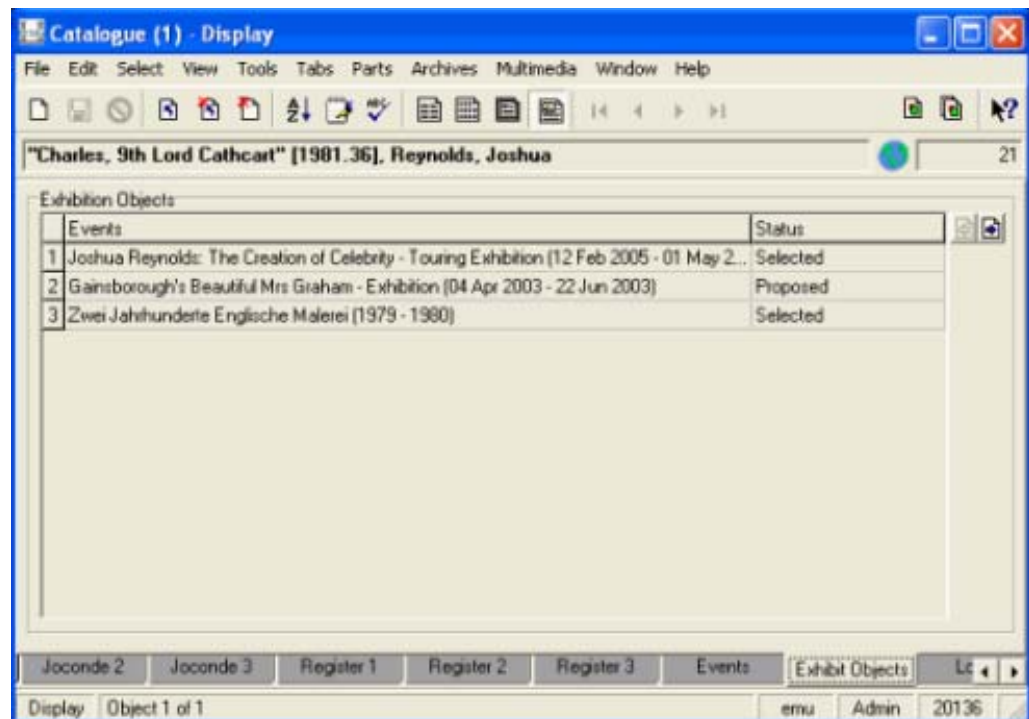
Catalogue (1) - Display

File Edit Select View Tools Tabs Parts Archives Multimedia Window Help

"Charles, 9th Lord Cathcart" [1981.36], Reynolds, Joshua

21

Exhibition Objects

| | Events | Status |
|---|---|---|
| 1 | Joshua Reynolds: The Creation of Celebrity - Touring Exhibition (12 Feb 2005 - 01 May 2... | Selected |
| 2 | Gainsborough's Beautiful Mrs Graham - Exhibition (04 Apr 2003 - 22 Jun 2003) | Proposed |
| 3 | Zwei Jahrhunderte Englische Malerei (1979 - 1980) | Selected |

Joconde 2 | Joconde 3 | Register 1 | Register 2 | Register 3 | Events | Exhibit Objects | Lo

Display | Object 1 of 1 | emu | Admin | 20136